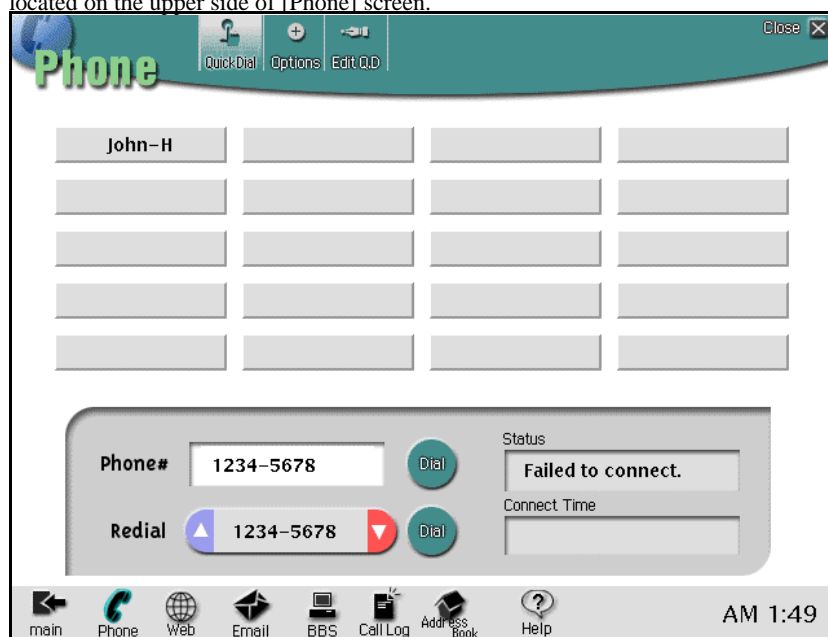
located on the upper side of [Phone] screen.

Phone

Quick Dial Options Edit Q.D

Close

John-H

Phone# 1234-5678 Dial

Redial 1234-5678 Dial

Status

Failed to connect.

Connect Time

main Phone Web Email BBS Call Log Address Book Help

AM 1:49